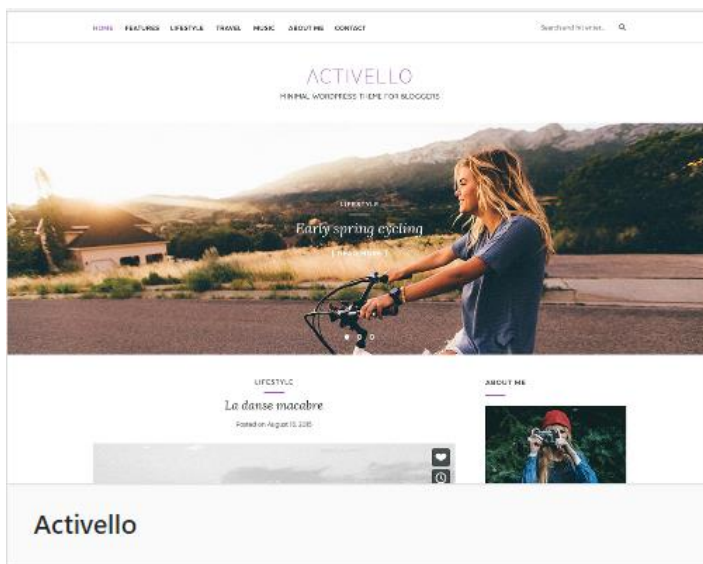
HOME FEATURES LIFESTYLE TRAVEL MUSIC ABOUT ME CONTACT

Search and hit enter...

ACTIVELLO

MINIMAL WORDPRESS THEME FOR BLOGGERS

LIFESTYLE

Early spring cycling

[ READ MORE ]

LIFESTYLE

La danse macabre

Posted on August 10, 2015

ABOUT ME

Activello